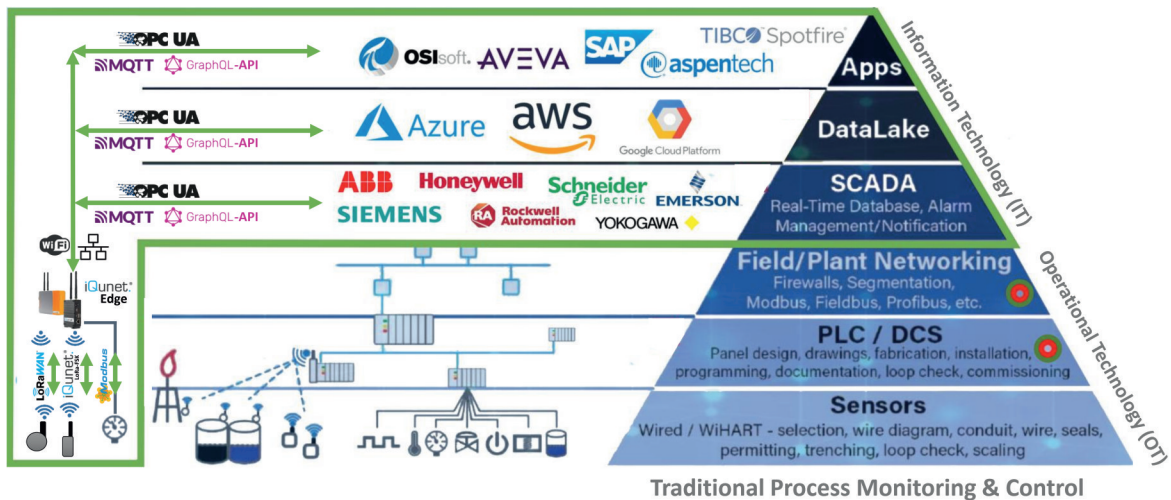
OPC UA
MQTT GraphQL-API
OSIsoft. AVEVA SAP TIBCO Spotfire aspentech
Apps

OPC UA
MQTT GraphQL-API
Azure aws Google Cloud Platform
DataLake

OPC UA
MQTT GraphQL-API
ABB Honeywell Schneider Electric EMERSON
SIEMENS Rockwell Automation YOKOGAWA
SCADA
Real-Time Database, Alarm Management/Notification

Information Technology (IT)

WiFi
iQunet Edge
LoRaWAN iQunet LoRa-FSK Modbus

Field/Plant Networking
Firewalls, Segmentation, Modbus, Fieldbus, Profibus, etc.

PLC / DCS
Panel design, drawings, fabrication, installation, programming, documentation, loop check, commissioning

Sensors
Wired / WiHART - selection, wire diagram, conduit, wire, seals, permitting, trenching, loop check, scaling

Operational Technology (OT)

Traditional Process Monitoring & Control